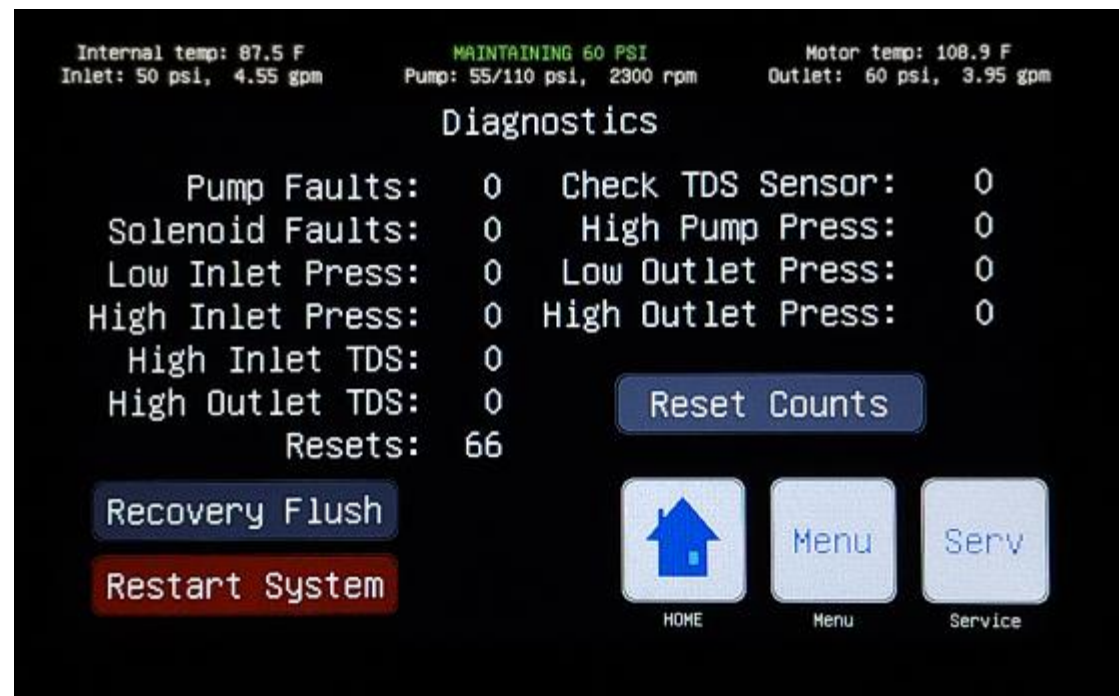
Internal temp: 87.5 F
Inlet: 50 psi, 4.55 gpm

MAINTAINING 60 PSI
Pump: 55/110 psi, 2300 rpm

Motor temp: 108.9 F
Outlet: 60 psi, 3.95 gpm

Diagnostics

Pump Faults: 0
Solenoid Faults: 0
Low Inlet Press: 0
High Inlet Press: 0
High Inlet TDS: 0
High Outlet TDS: 0
Resets: 66

Check TDS Sensor: 0
High Pump Press: 0
Low Outlet Press: 0
High Outlet Press: 0

Reset Counts

Recovery Flush

Restart System

HOME

Menu
Menu

Serv
Service